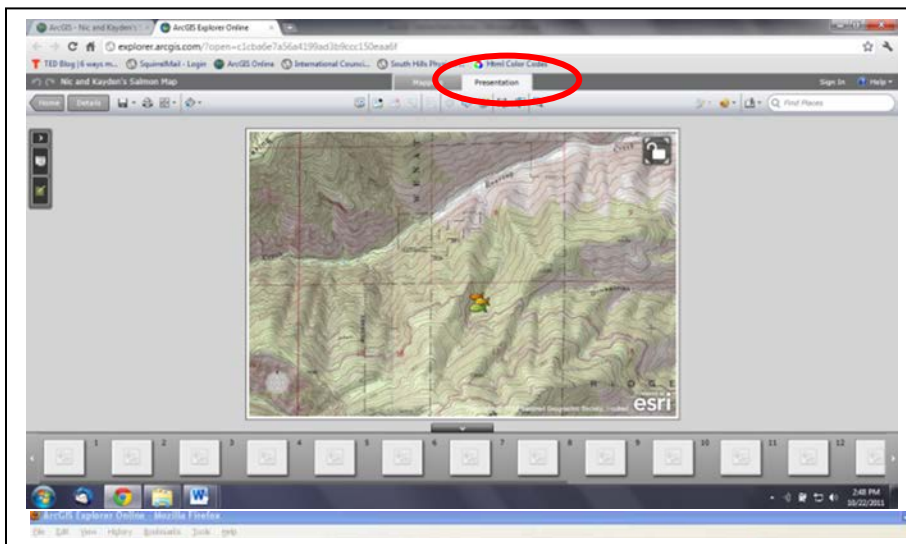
ArcGIS - Nic and Kayden's Sa
ArcGIS Explorer Online
explorer.arcgis.com/?open=c1cba6e7a56a4199ad3b9ccc150eaa6f
TED Blog | 6 ways m... SquirrelMail - Login ArcGIS Online International Counci... South Hills Ph... Html Color Codes
Nic and Kayden's Salmon Map
Map
Presentation
Sign In Help
Home Details
Find Places
esri
1 2 3 4 5 6 7 8 9 10 11 12
2:48 PM 10/22/2011
ArcGIS Explorer Online - Mozilla Firefox
File Edit View History Bookmarks Tools Help